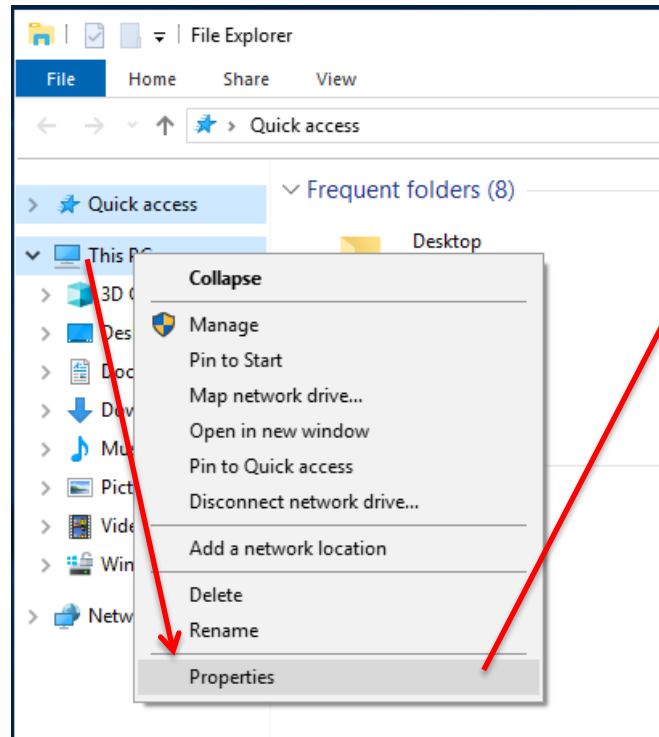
File Explorer

File Home Share View

Quick access

Quick access

This PC

3D O

Des

Doc

Dov

Mu

Pict

Vide

Win

Netw

Frequent folders (8)

Desktop

Collapse

Manage

Pin to Start

Map network drive...

Open in new window

Pin to Quick access

Disconnect network drive...

Add a network location

Delete

Rename

Properties